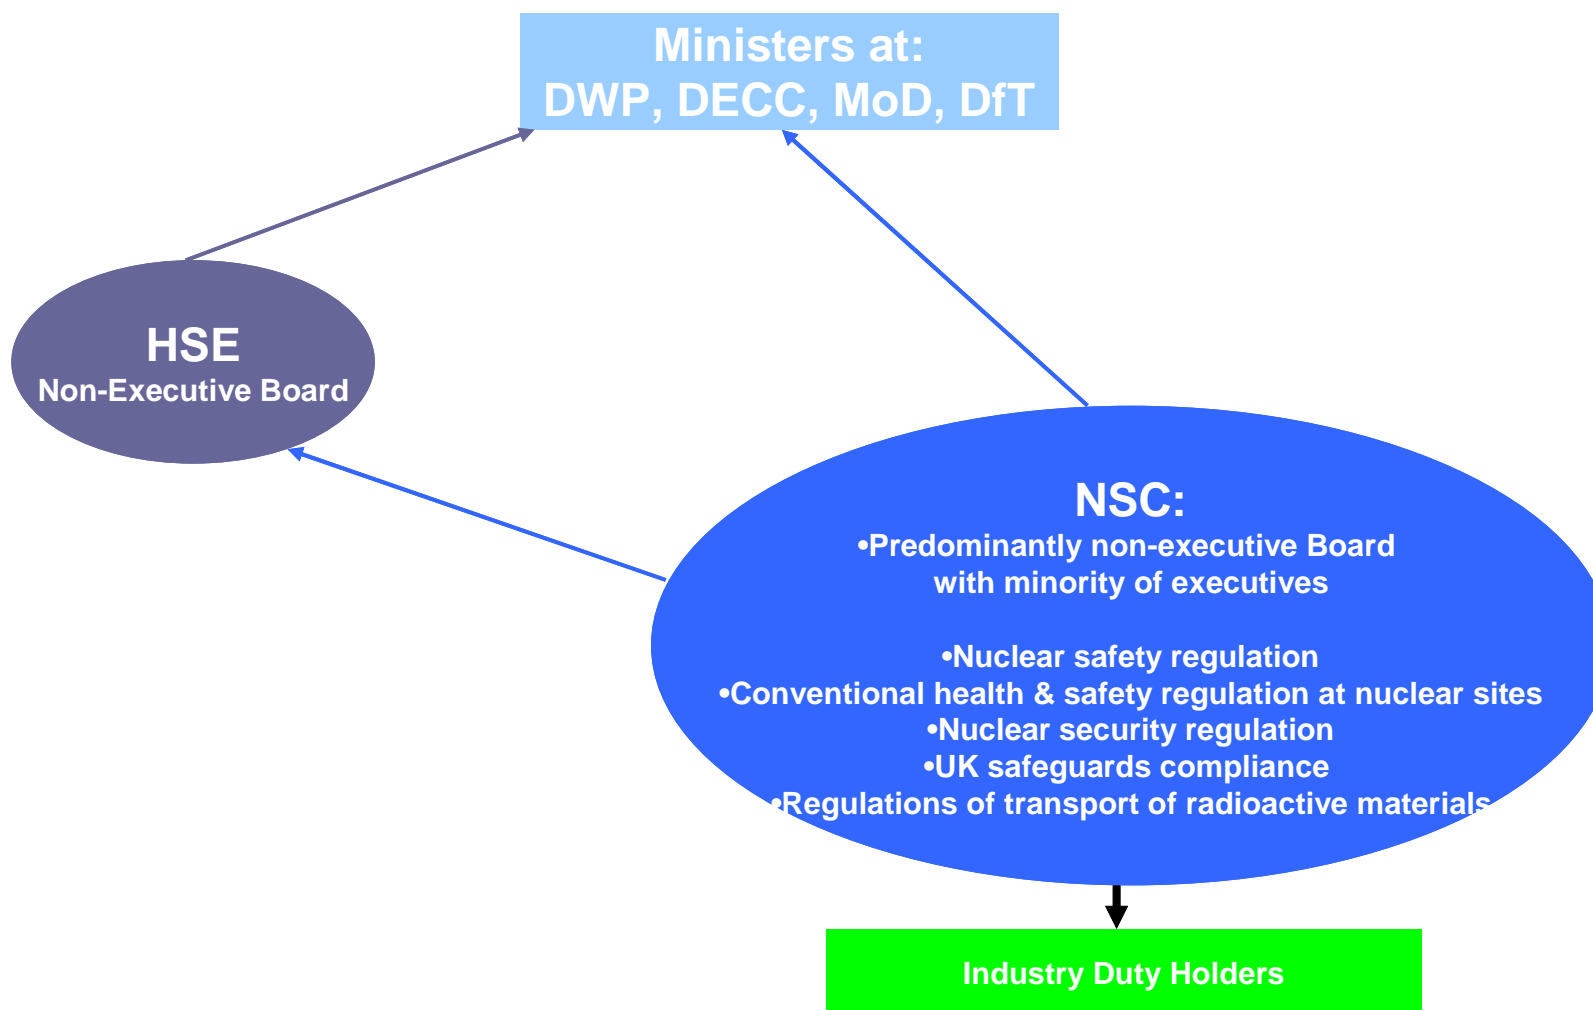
Ministers at:
DWP, DECC, MoD, DfT

HSE
Non-Executive Board

NSC:
•Predominantly non-executive Board with minority of executives

•Nuclear safety regulation
•Conventional health & safety regulation at nuclear sites
•Nuclear security regulation
•UK safeguards compliance
•Regulations of transport of radioactive materials

Industry Duty Holders